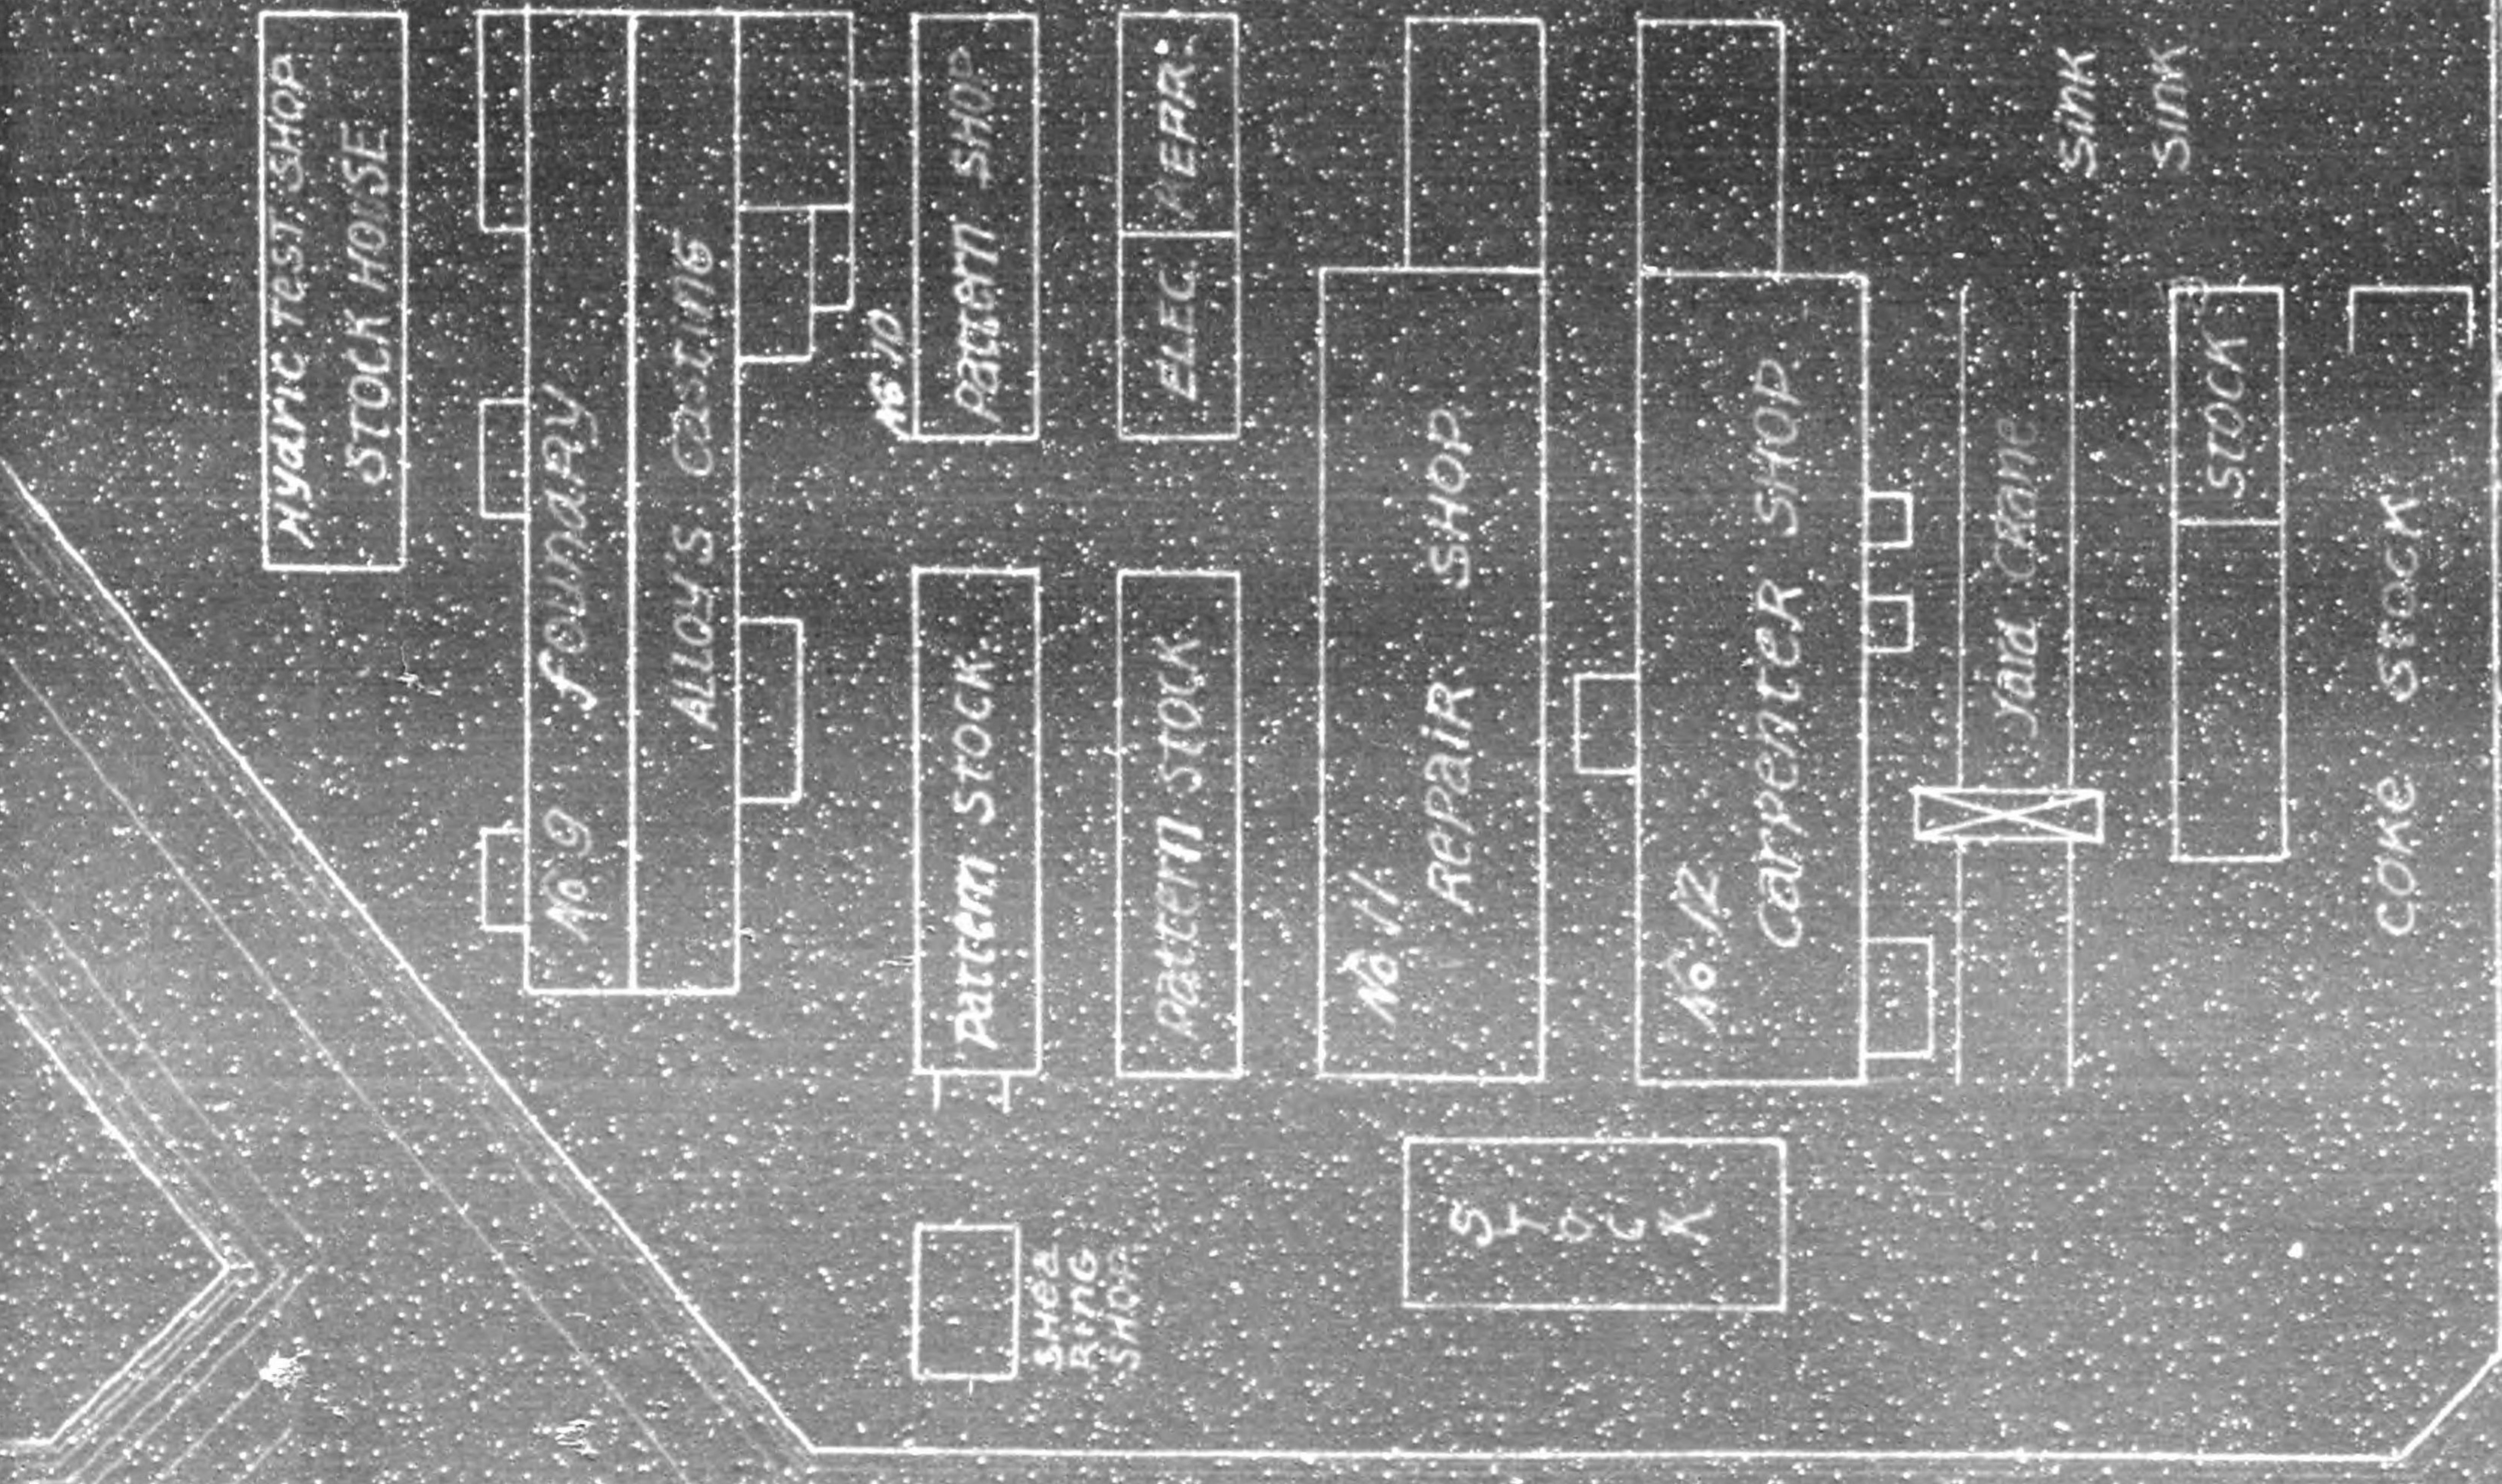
Hydric Test Shop
Stock House

No 9 Foundry
Alloys Casting

No 10 Pattern Shop

Elec Repr.

Pattern Stock

Pattern Stock

No 11 Repair Shop

No 12 Carpenter Shop

Yard Crane

Sink
Sink

Stock

Coke Stock

Shed Ring Shop

Stock